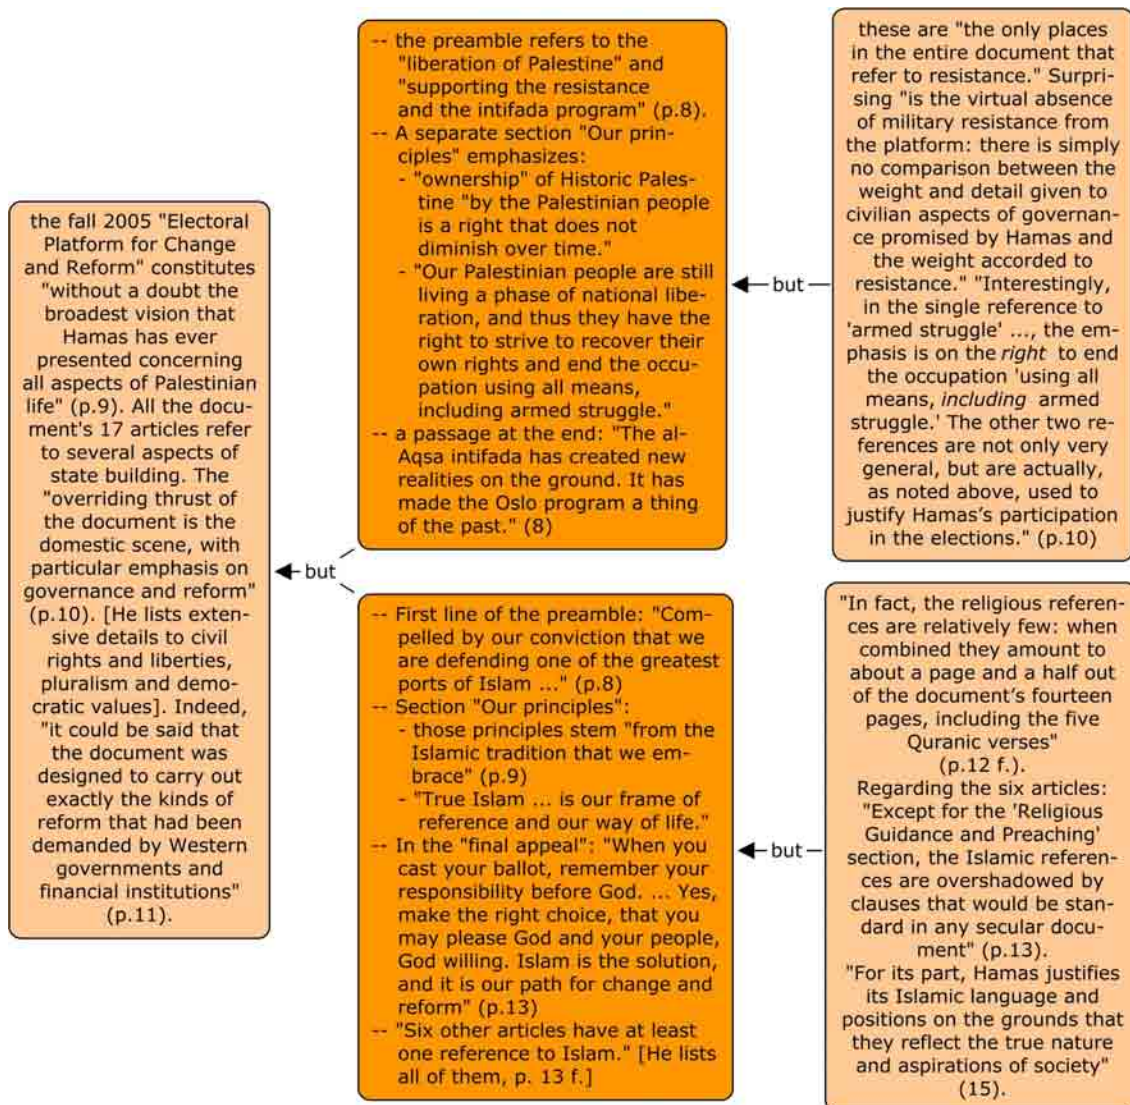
the fall 2005 "Electoral Platform for Change and Reform" constitutes "without a doubt the broadest vision that Hamas has ever presented concerning all aspects of Palestinian life" (p.9). All the document's 17 articles refer to several aspects of state building. The "overriding thrust of the document is the domestic scene, with particular emphasis on governance and reform" (p.10). [He lists extensive details to civil rights and liberties, pluralism and democratic values]. Indeed, "it could be said that the document was designed to carry out exactly the kinds of reform that had been demanded by Western governments and financial institutions" (p.11).

but

-- the preamble refers to the "liberation of Palestine" and "supporting the resistance and the intifada program" (p.8).
-- A separate section "Our principles" emphasizes:
- "ownership" of Historic Palestine "by the Palestinian people is a right that does not diminish over time."
- "Our Palestinian people are still living a phase of national liberation, and thus they have the right to strive to recover their own rights and end the occupation using all means, including armed struggle."
-- a passage at the end: "The al-Aqsa intifada has created new realities on the ground. It has made the Oslo program a thing of the past." (8)

but

these are "the only places in the entire document that refer to resistance." Surprising "is the virtual absence of military resistance from the platform: there is simply no comparison between the weight and detail given to civilian aspects of governance promised by Hamas and the weight accorded to resistance." "Interestingly, in the single reference to 'armed struggle' ..., the emphasis is on the *right* to end the occupation 'using all means, *including* armed struggle.' The other two references are not only very general, but are actually, as noted above, used to justify Hamas's participation in the elections." (p.10)

-- First line of the preamble: "Compelled by our conviction that we are defending one of the greatest ports of Islam ..." (p.8)
-- Section "Our principles":
- those principles stem "from the Islamic tradition that we embrace" (p.9)
- "True Islam ... is our frame of reference and our way of life."
-- In the "final appeal": "When you cast your ballot, remember your responsibility before God. ... Yes, make the right choice, that you may please God and your people, God willing. Islam is the solution, and it is our path for change and reform" (p.13)
-- "Six other articles have at least one reference to Islam." [He lists all of them, p. 13 f.]

but

"In fact, the religious references are relatively few: when combined they amount to about a page and a half out of the document's fourteen pages, including the five Quranic verses" (p.12 f.).
Regarding the six articles: "Except for the 'Religious Guidance and Preaching' section, the Islamic references are overshadowed by clauses that would be standard in any secular document" (p.13).
"For its part, Hamas justifies its Islamic language and positions on the grounds that they reflect the true nature and aspirations of society" (15).